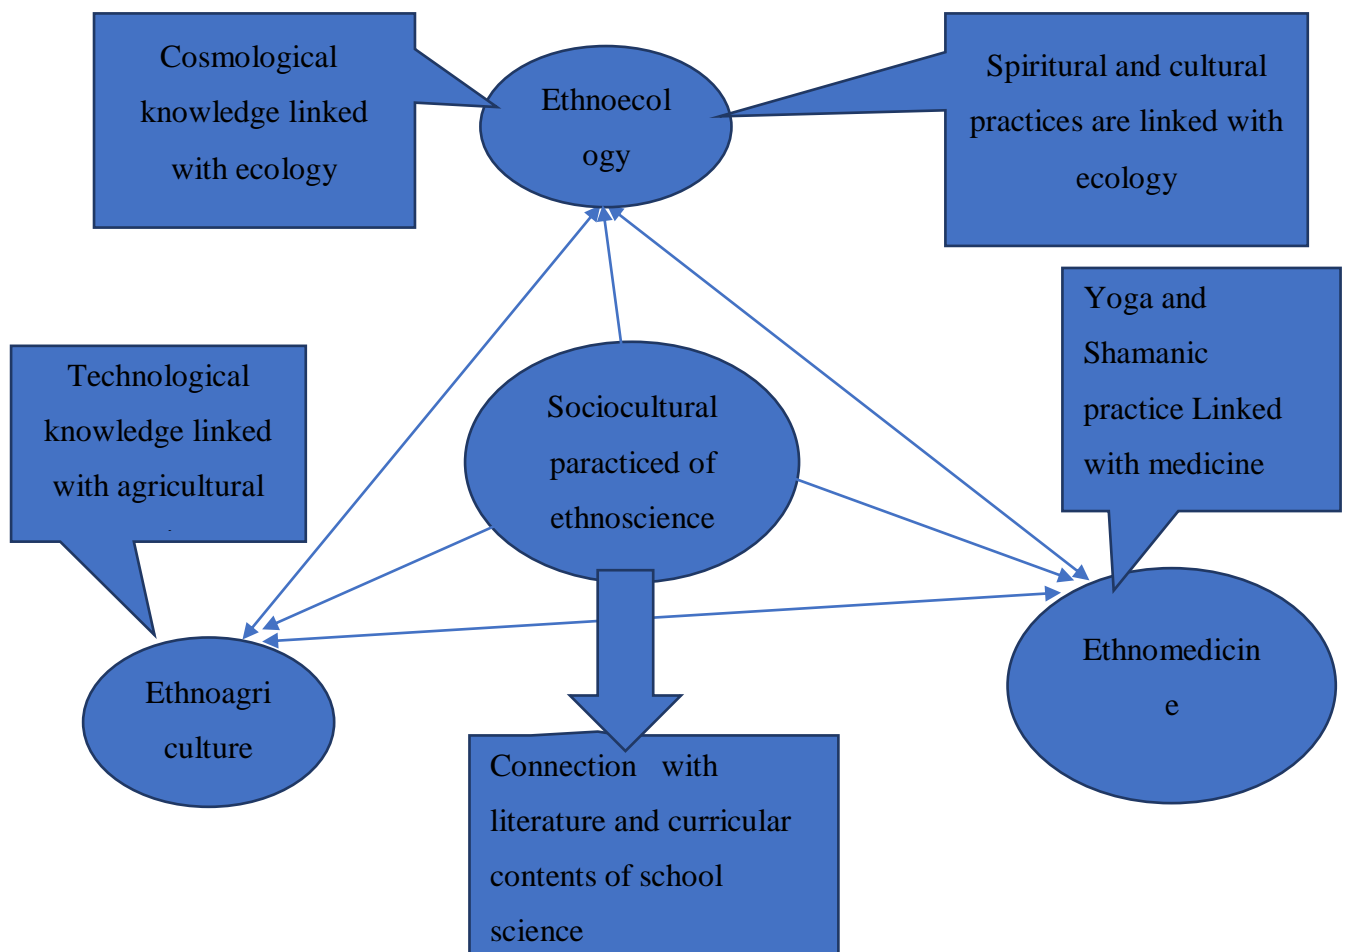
Cosmological knowledge linked with ecology

Ethnoecol ogy

Spiritural and cultural practices are linked with ecology

Yoga and Shamanic practice Linked with medicine

Technological knowledge linked with agricultural

Sociocultural paracticed of ethnoscience

Ethnomedicin e

Ethnoagri culture

Connection with literature and curricular contents of school science